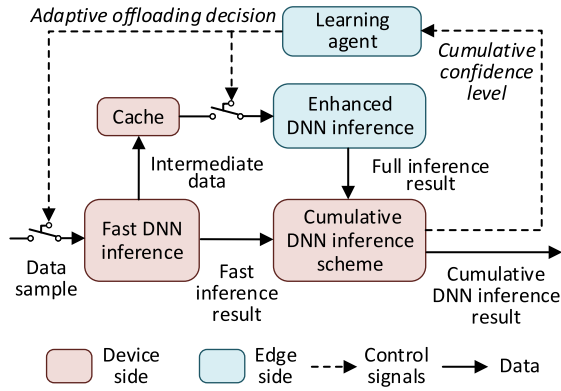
Adaptive offloading decision

Learning agent

Cumulative confidence level

Cache

Enhanced DNN inference

Intermediate data

Full inference result

Data sample

Fast DNN inference

Cumulative DNN inference scheme

Fast inference result

Cumulative DNN inference result

Device side

Edge side

Control signals

Data